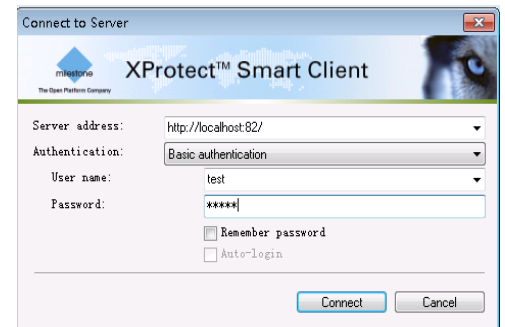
Connect to Server

milestone
The Open Platform Company

XProtect™ Smart Client

Server address: http://localhost:82/

Authentication: Basic authentication

User name: test

Password: *****

Remember password

Auto-login

Connect Cancel